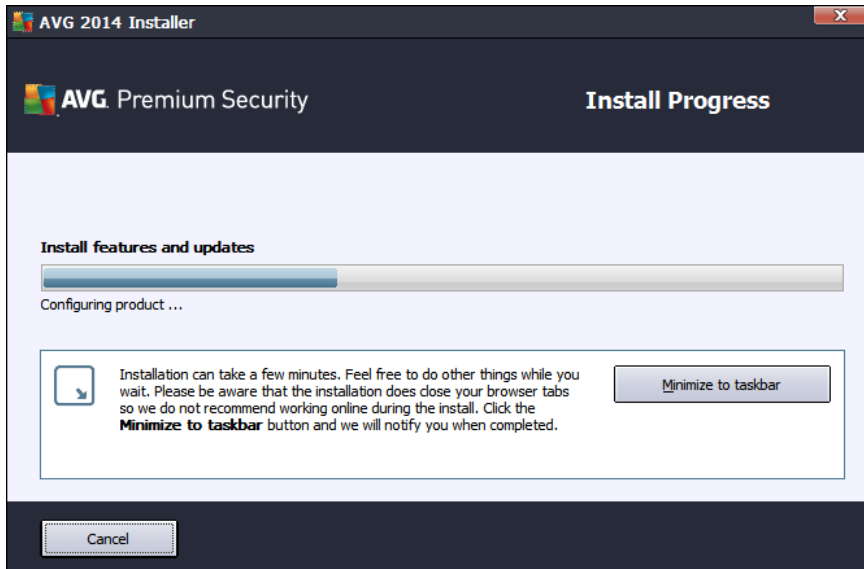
AVG 2014 Installer

AVG. Premium Security

Install Progress

Install features and updates

Configuring product ...

Installation can take a few minutes. Feel free to do other things while you wait. Please be aware that the installation does close your browser tabs so we do not recommend working online during the install. Click the **Minimize to taskbar** button and we will notify you when completed.

Minimize to taskbar

Cancel